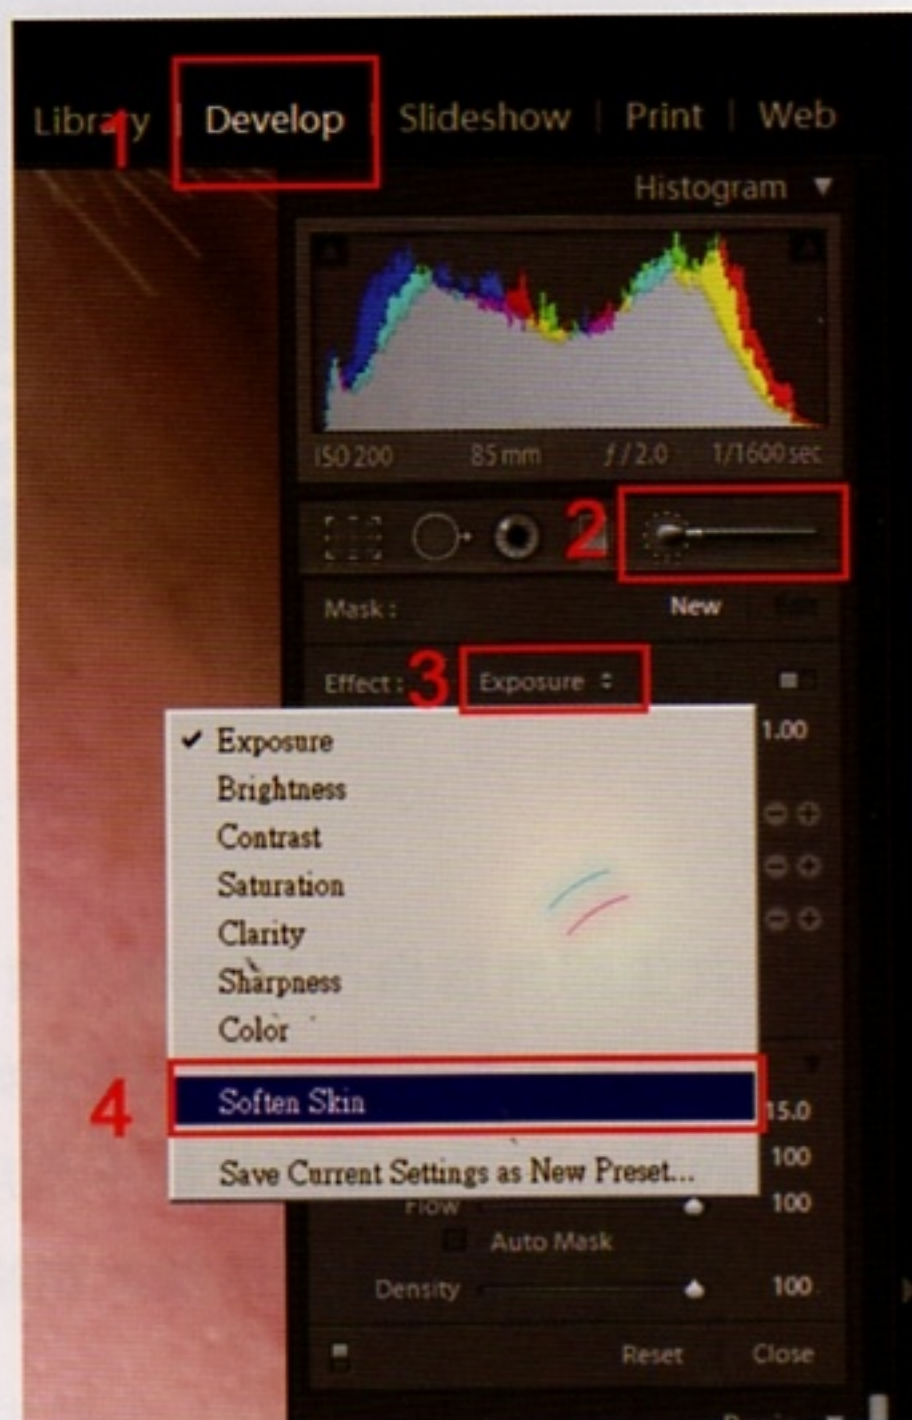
Library 1 | Develop | Slideshow | Print | Web

Histogram ▼

ISO 200 85 mm f / 2.0 1/1600 sec

2

Mask : New

Effect : 3 Exposure ÷

1.00

✓ Exposure
Brightness
Contrast
Saturation
Clarity
Sharpness
Color

4 Soften Skin

Save Current Settings as New Preset...

15.0
100
Flow 100
Auto Mask
Density 100

Reset Close